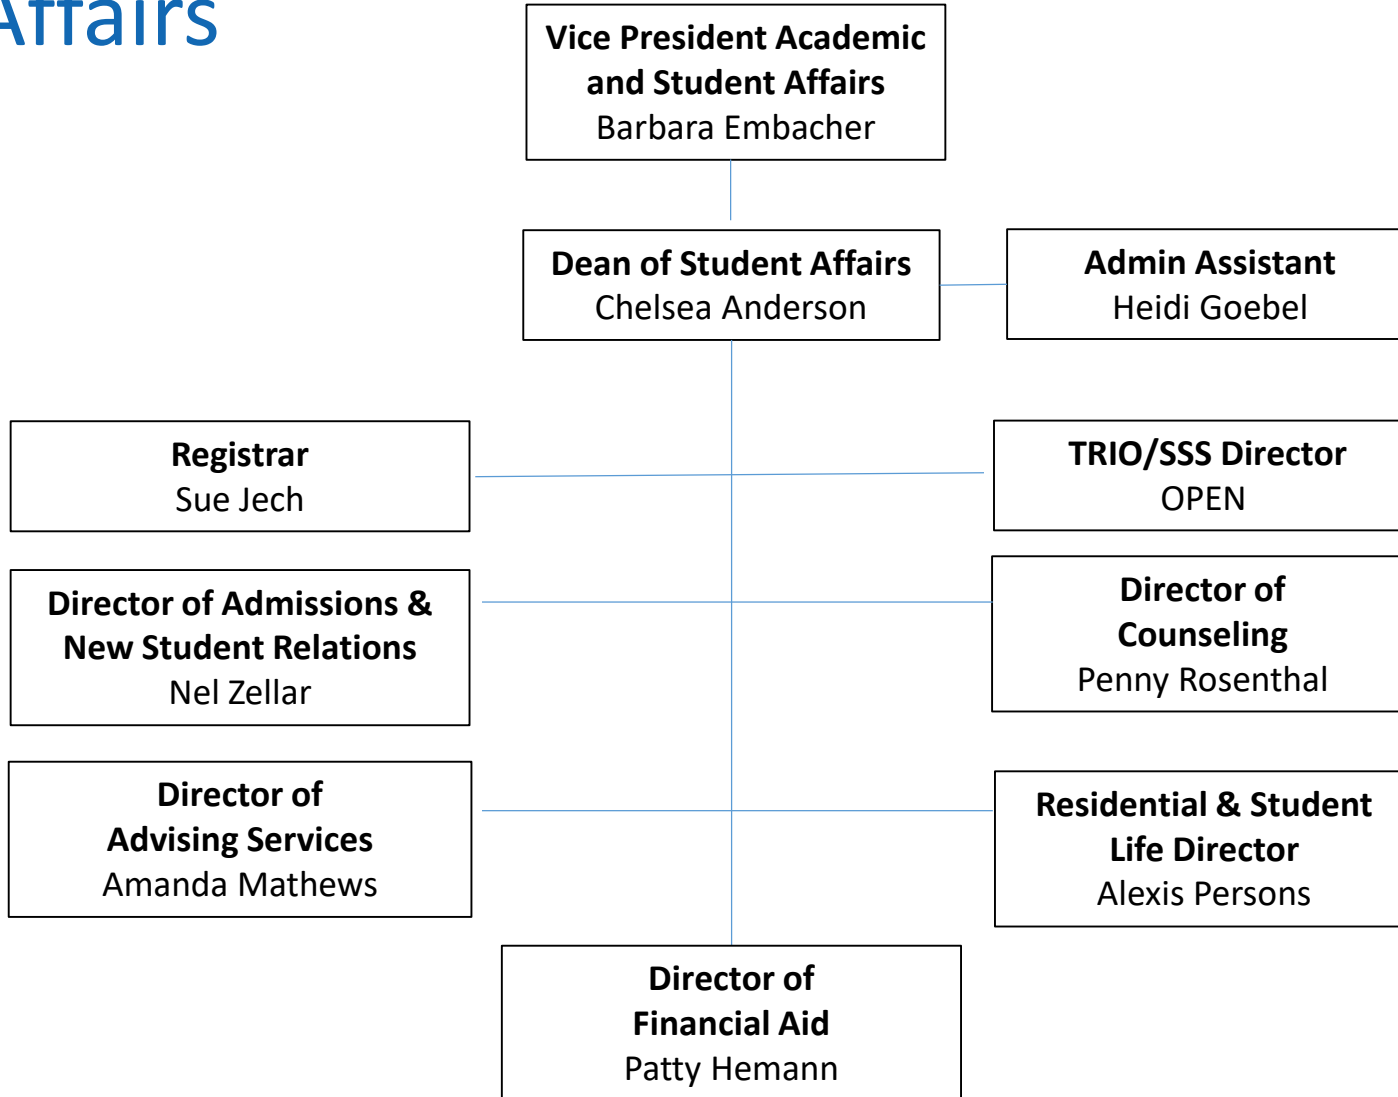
Affairs

Vice President Academic and Student Affairs
Barbara Embacher

Dean of Student Affairs
Chelsea Anderson

Admin Assistant
Heidi Goebel

Registrar
Sue Jech

TRIO/SSS Director
OPEN

Director of Admissions & New Student Relations
Nel Zellar

Director of Counseling
Penny Rosenthal

Director of Advising Services
Amanda Mathews

Residential & Student Life Director
Alexis Persons

Director of Financial Aid
Patty Hemann